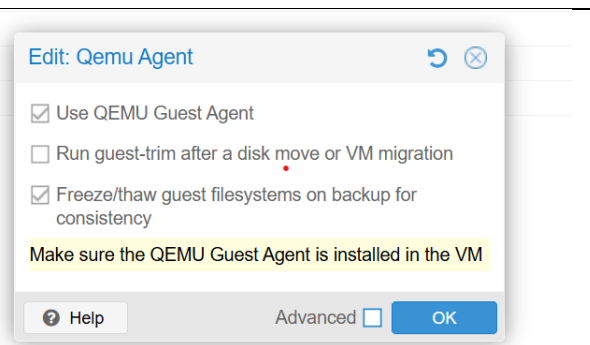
Edit: Qemu Agent

Use QEMU Guest Agent

Run guest-trim after a disk move or VM migration

Freeze/thaw guest filesystems on backup for consistency

Make sure the QEMU Guest Agent is installed in the VM

Help

Advanced

OK